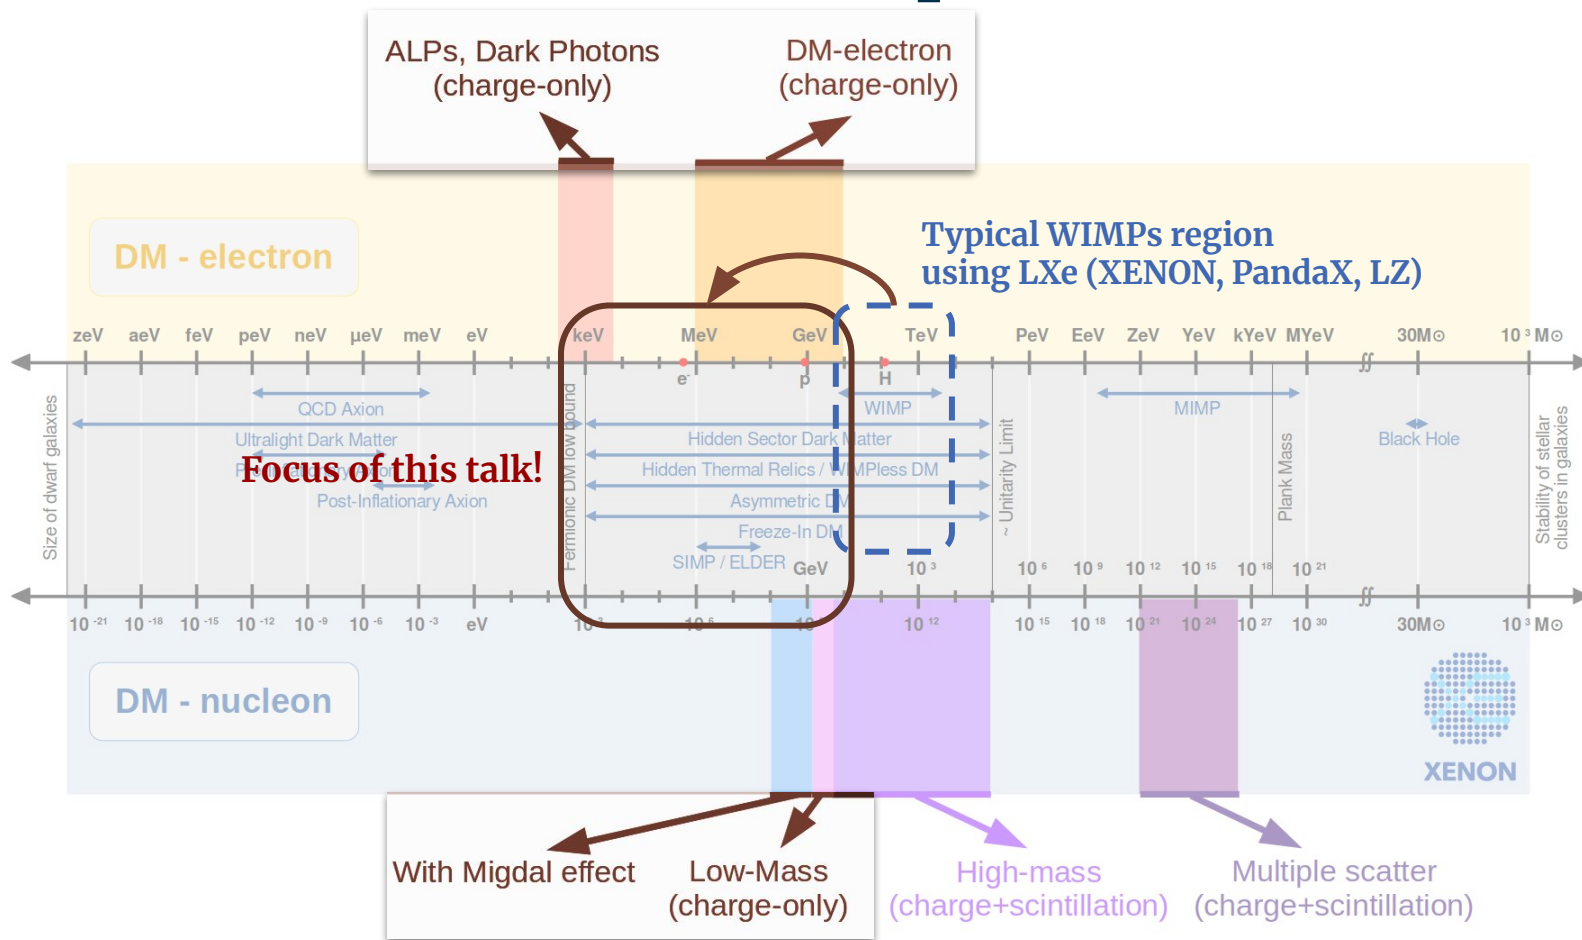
ALPs, Dark Photons (charge-only)

DM-electron (charge-only)

DM - electron

Typical WIMPs region using LXe (XENON, PandaX, LZ)

zeV aeV feV peV neV μeV meV eV keV MeV GeV TeV PeV EeV ZeV YeV kYeV MYeV 30M⊙ $10^3$M⊙

$e^-$ p H

Size of dwarf galaxies

QCD Axion

Ultralight Dark Matter

Focus of this talk!

Post-Inflationary Axion

Fermionic DM low bound

WIMP

Hidden Sector Dark Matter

Hidden Thermal Relics / WIMPless DM

Asymmetric DM

Freeze-In DM

SIMP / ELDER

~ Unitarity Limit

MIMP

Plank Mass

Black Hole

Stability of stellar clusters in galaxies

GeV $10^3$ $10^6$ $10^9$ $10^{12}$ $10^{15}$ $10^{18}$ $10^{21}$

$10^{-21}$ $10^{-18}$ $10^{-15}$ $10^{-12}$ $10^{-9}$ $10^{-6}$ $10^{-3}$ eV $10^3$ $10^6$ $10^9$ $10^{12}$ $10^{15}$ $10^{18}$ $10^{21}$ $10^{24}$ $10^{27}$ $10^{30}$ 30M⊙ $10^3$M⊙

DM - nucleon

XENON

With Migdal effect

Low-Mass (charge-only)

High-mass (charge+scintillation)

Multiple scatter (charge+scintillation)